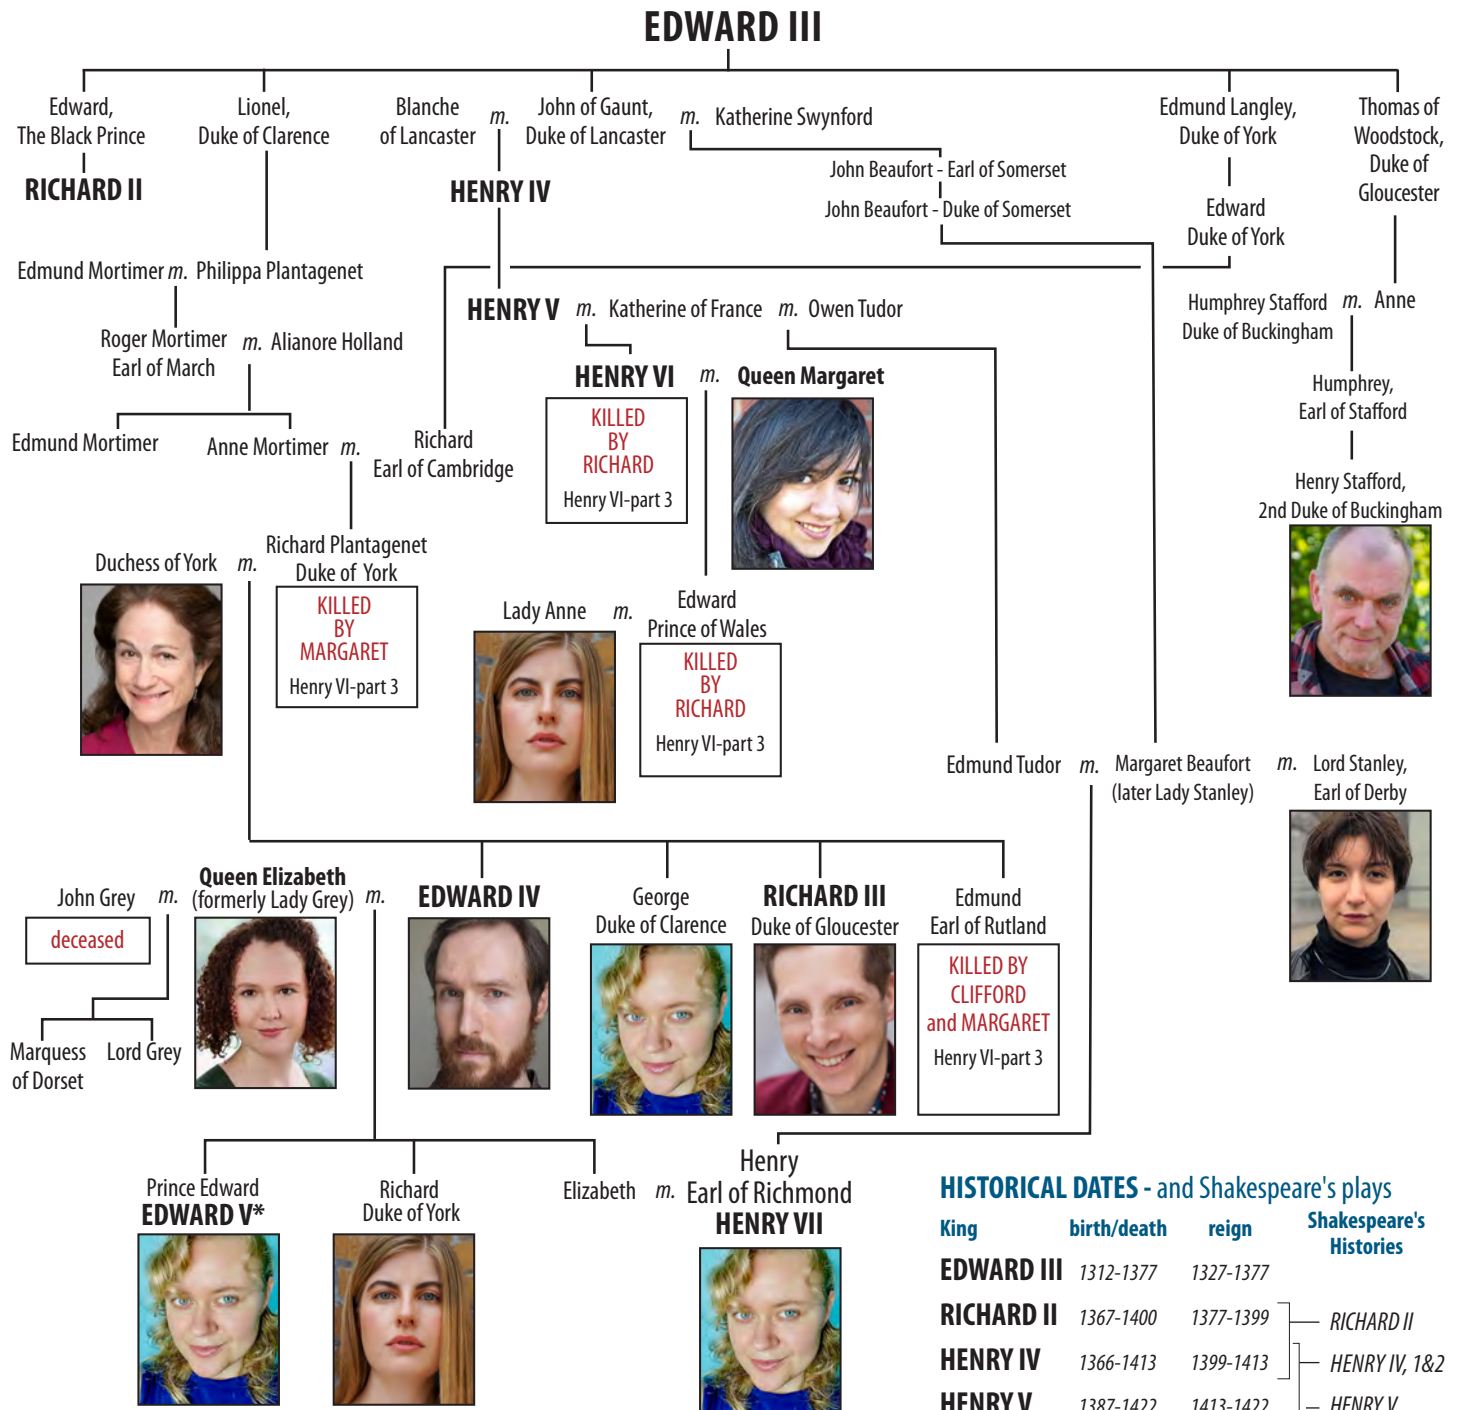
EDWARD III

Edward, The Black Prince
RICHARD II

Lionel, Duke of Clarence

Blanche of Lancaster m. John of Gaunt, Duke of Lancaster m. Katherine Swynford

John Beaufort - Earl of Somerset
John Beaufort - Duke of Somerset

HENRY IV

Edmund Langley, Duke of York

Edward Duke of York

Thomas of Woodstock, Duke of Gloucester

Edmund Mortimer m. Philippa Plantagenet

Roger Mortimer Earl of March m. Alianore Holland

Edmund Mortimer

Anne Mortimer m. Richard Earl of Cambridge

HENRY V m. Katherine of France m. Owen Tudor

Humphrey Stafford Duke of Buckingham m. Anne

Humphrey, Earl of Stafford

Henry Stafford, 2nd Duke of Buckingham

HENRY VI m. Queen Margaret

KILLED BY RICHARD
Henry VI-part 3

Duchess of York m. Richard Plantagenet Duke of York

KILLED BY MARGARET
Henry VI-part 3

Lady Anne m. Edward Prince of Wales

KILLED BY RICHARD
Henry VI-part 3

Edmund Tudor m. Margaret Beaufort (later Lady Stanley) m. Lord Stanley, Earl of Derby

John Grey m. Queen Elizabeth (formerly Lady Grey) m. EDWARD IV

deceased

Marquess of Dorset
Lord Grey

George Duke of Clarence

RICHARD III Duke of Gloucester

Edmund Earl of Rutland

KILLED BY CLIFFORD and MARGARET
Henry VI-part 3

Prince Edward
EDWARD V*

Richard Duke of York

Elizabeth m. Henry Earl of Richmond HENRY VII

HISTORICAL DATES - and Shakespeare's plays

| King | birth/death | reign | Shakespeare's Histories |
|---|---|---|---|
| EDWARD III | 1312-1377 | 1327-1377 | |
| RICHARD II | 1367-1400 | 1377-1399 | RICHARD II |
| HENRY IV | 1366-1413 | 1399-1413 | HENRY IV, 1&2 |
| HENRY V | 1387-1422 | 1413-1422 | HENRY V |